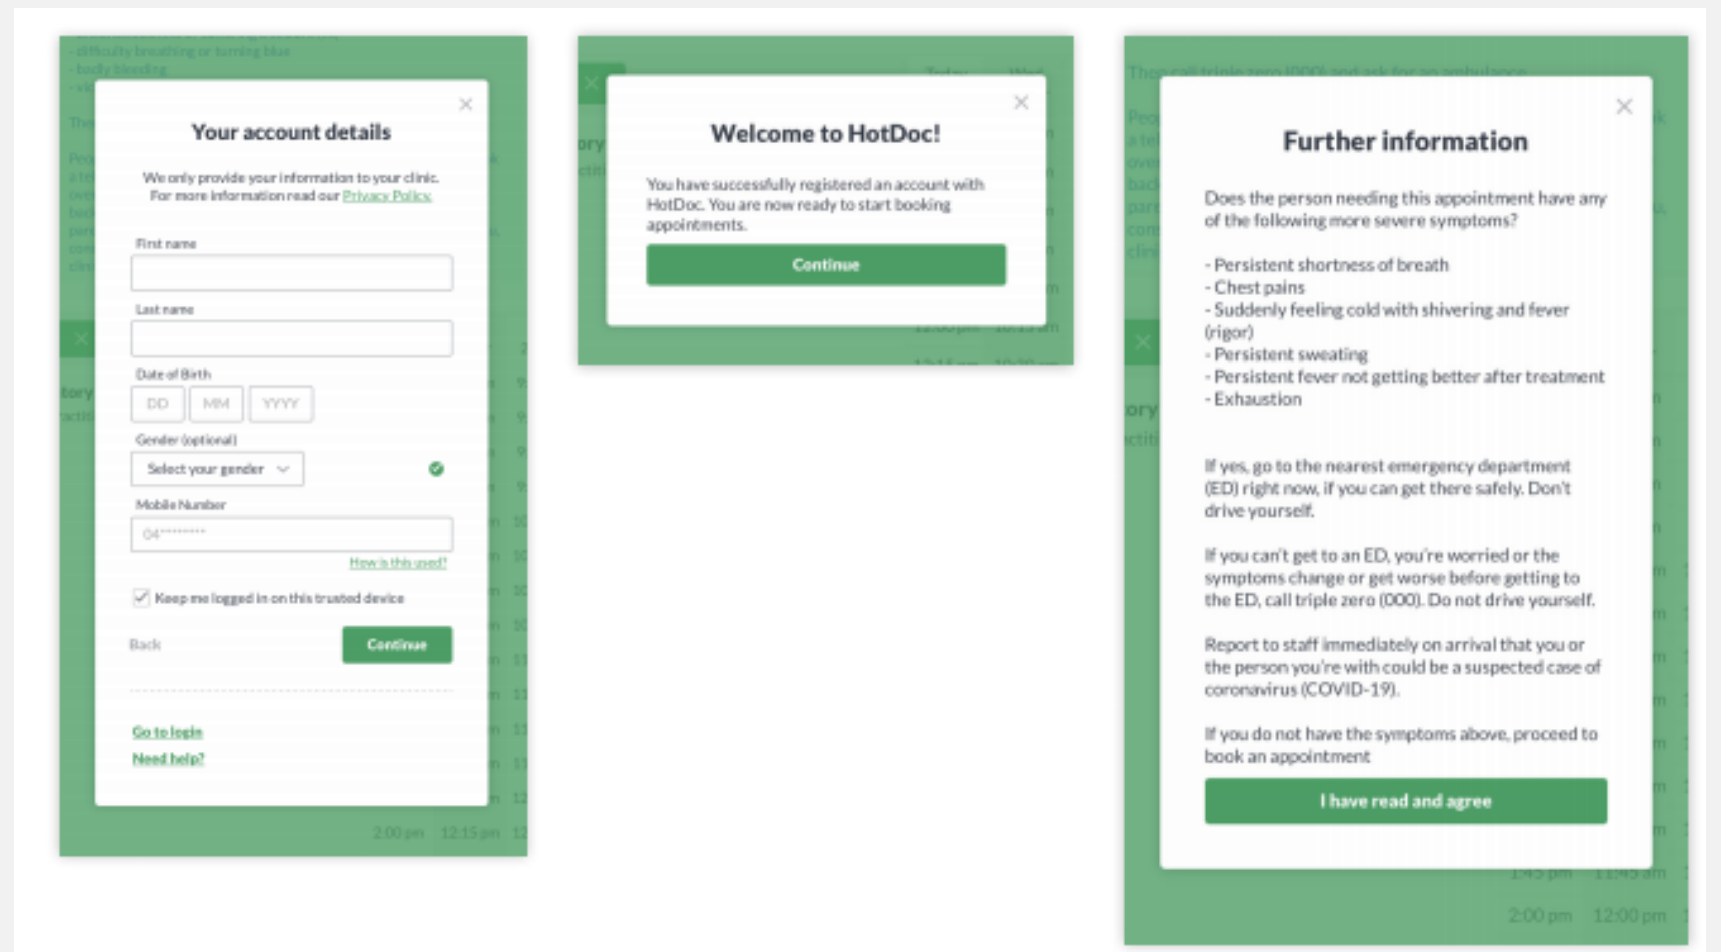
- difficulty breathing or turning blue
- badly bleeding

Your account details

We only provide your information to your clinic. For more information read our Privacy Policy.

First name

Last name

Date of Birth

DD MM YYYY

Gender (optional)

Select your gender

Mobile Number

04********

How is this used?

Keep me logged in on this trusted device

Back

Continue

Go to login

Need help?

2:00 pm 12:15 pm

Welcome to HotDoc!

You have successfully registered an account with HotDoc. You are now ready to start booking appointments.

Continue

Then call triple zero (000) and ask for an ambulance.

Further information

Does the person needing this appointment have any of the following more severe symptoms?

- Persistent shortness of breath
- Chest pains
- Suddenly feeling cold with shivering and fever (rigor)
- Persistent sweating
- Persistent fever not getting better after treatment
- Exhaustion

If yes, go to the nearest emergency department (ED) right now, if you can get there safely. Don't drive yourself.

If you can't get to an ED, you're worried or the symptoms change or get worse before getting to the ED, call triple zero (000). Do not drive yourself.

Report to staff immediately on arrival that you or the person you're with could be a suspected case of coronavirus (COVID-19).

If you do not have the symptoms above, proceed to book an appointment

I have read and agree

1:45 pm 11:45 am

2:00 pm 12:00 pm